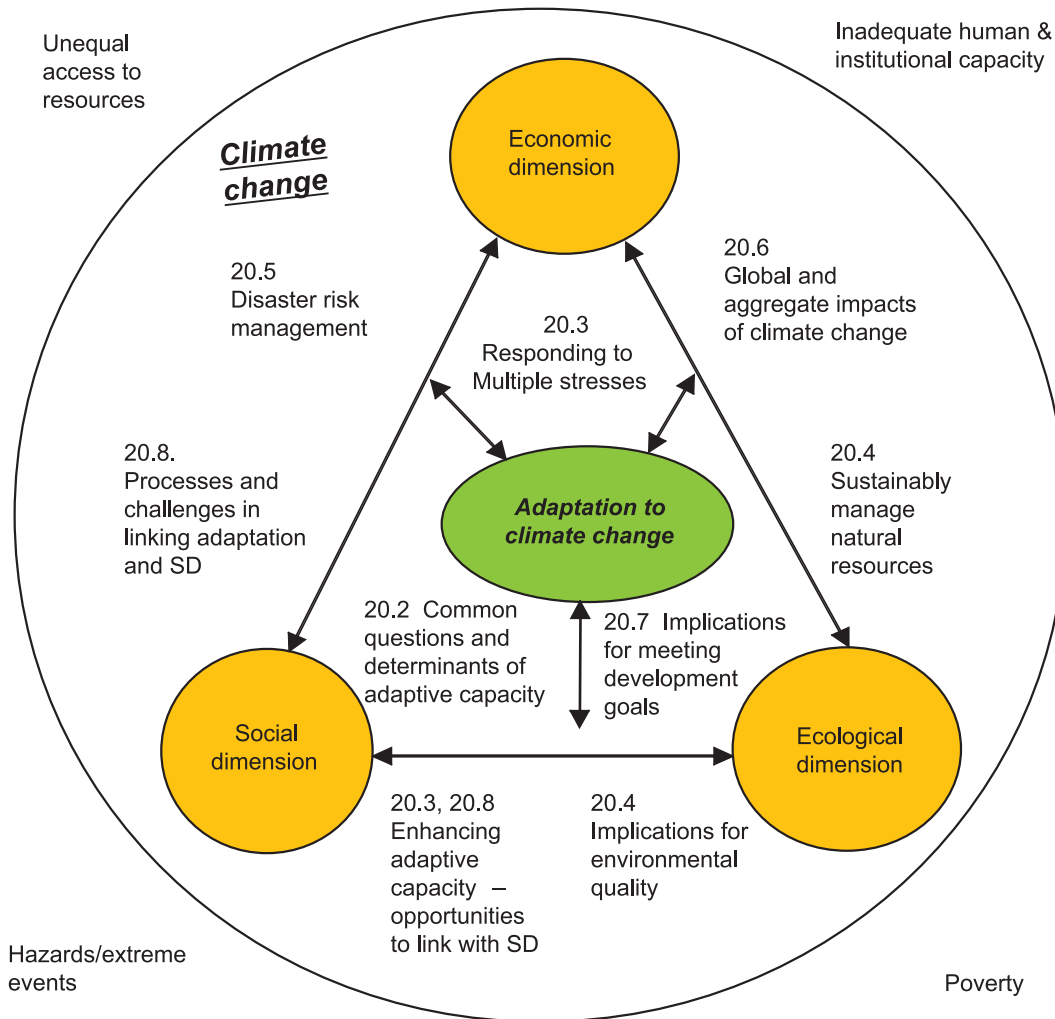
Unequal access to resources

Inadequate human & institutional capacity

Climate change

Economic dimension

20.5 Disaster risk management

20.6 Global and aggregate impacts of climate change

20.3 Responding to Multiple stresses

20.8. Processes and challenges in linking adaptation and SD

Adaptation to climate change

20.4 Sustainably manage natural resources

20.2 Common questions and determinants of adaptive capacity

20.7 Implications for meeting development goals

Social dimension

Ecological dimension

20.3, 20.8 Enhancing adaptive capacity – opportunities to link with SD

20.4 Implications for environmental quality

Hazards/extreme events

Poverty